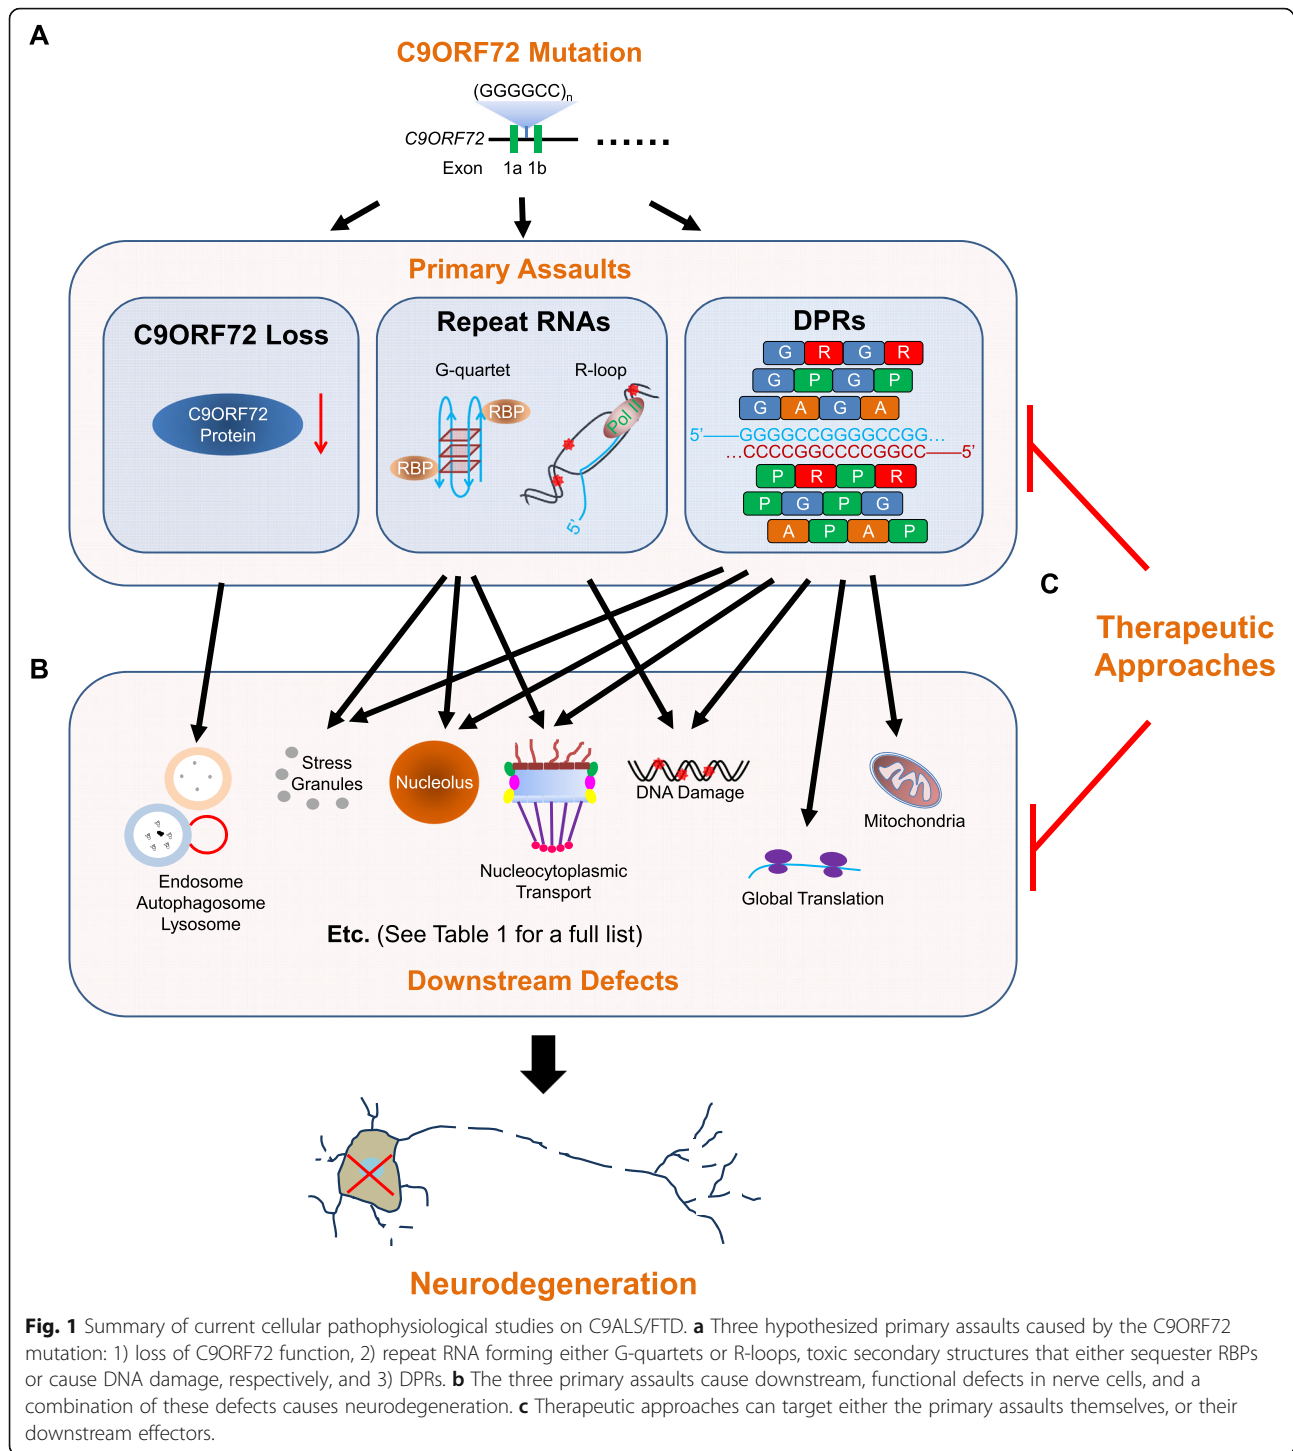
A

C9ORF72 Mutation

$(GGGGCC)_n$

C9ORF72

Exon 1a 1b

......

Primary Assaults

C9ORF72 Loss

C9ORF72 Protein

Repeat RNAs

G-quartet

R-loop

RBP

RBP

Pol II

5'

DPRs

G R G R

G P G P

G A G A

5'——GGGGCCGGGGCCGG...

...CCCCGGCCCCGGCC——5'

P R P R

P G P G

A P A P

C

Therapeutic Approaches

B

Endosome Autophagosome Lysosome

Stress Granules

Nucleolus

Nucleocytoplasmic Transport

DNA Damage

Global Translation

Mitochondria

Etc. (See Table 1 for a full list)

Downstream Defects

Neurodegeneration

Fig. 1 Summary of current cellular pathophysiological studies on C9ALS/FTD. a Three hypothesized primary assaults caused by the C9ORF72 mutation: 1) loss of C9ORF72 function, 2) repeat RNA forming either G-quartets or R-loops, toxic secondary structures that either sequester RBPs or cause DNA damage, respectively, and 3) DPRs. b The three primary assaults cause downstream, functional defects in nerve cells, and a combination of these defects causes neurodegeneration. c Therapeutic approaches can target either the primary assaults themselves, or their downstream effectors.